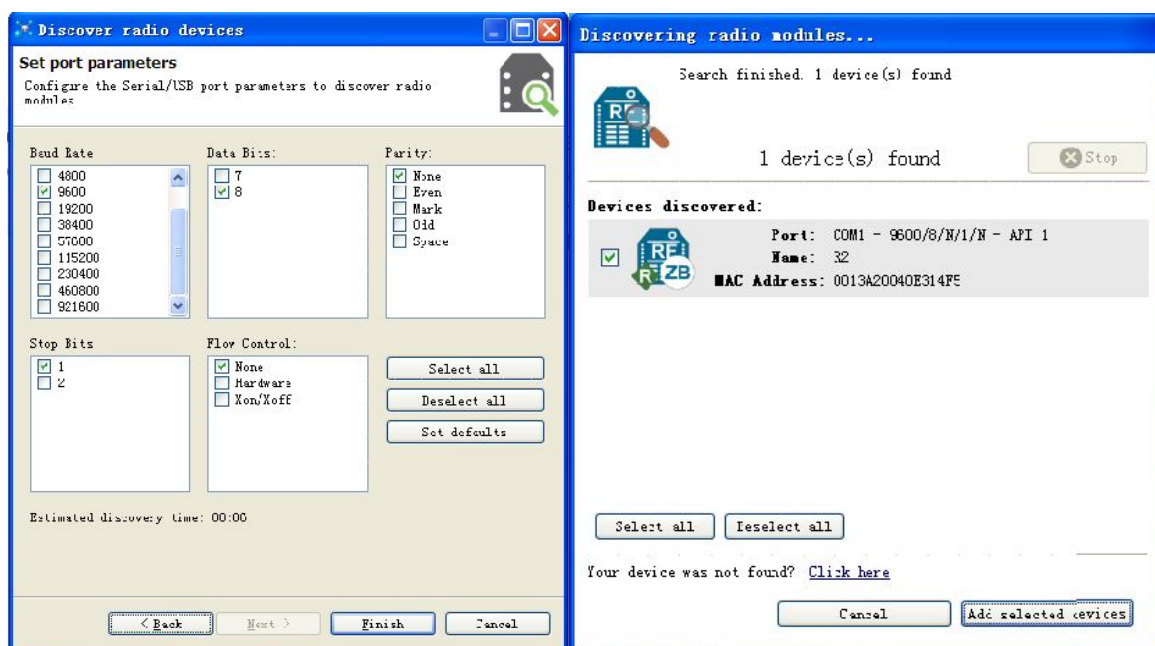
Discover radio devices

Set port parameters
Configure the Serial/USB port parameters to discover radio modules

Baud Rate
4800
9600
19200
38400
57600
115200
230400
460800
921600

Data Bits:
7
8

Parity:
None
Even
Mark
Odd
Space

Stop Bits
1
2

Flow Control:
None
Hardware
Xon/Xoff

Select all
Deselect all
Set defaults

Estimated discovery time: 00:00

< Back
Next >
Finish
Cancel

Discovering radio modules...

Search finished. 1 device(s) found

1 device(s) found
Stop

Devices discovered:

Port: COM1 - 9600/8/N/1/N - API 1
Name: 32
MAC Address: 0013A20040E314F5

Select all
Deselect all

Your device was not found? Click here

Cancel
Add selected devices